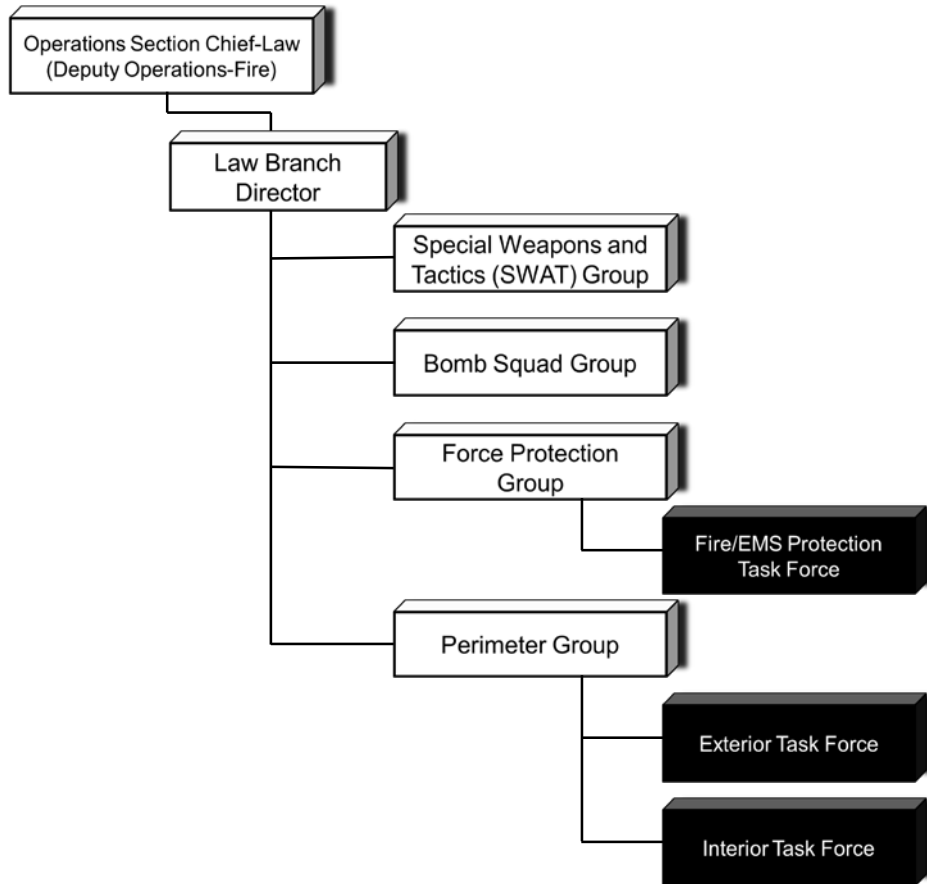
Operations Section Chief-Law
(Deputy Operations-Fire)

Law Branch
Director

Special Weapons and
Tactics (SWAT) Group

Bomb Squad Group

Force Protection
Group

Fire/EMS Protection
Task Force

Perimeter Group

Exterior Task Force

Interior Task Force